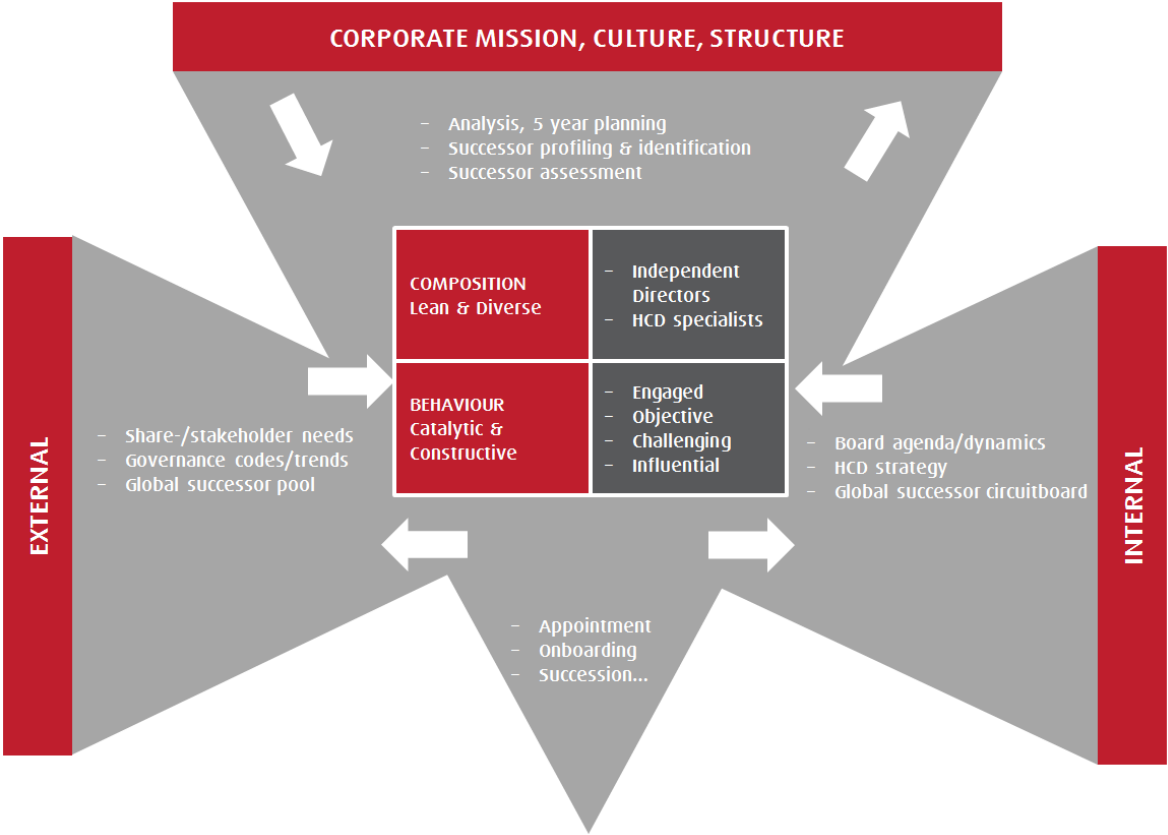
CORPORATE MISSION, CULTURE, STRUCTURE

- Analysis, 5 year planning
- Successor profiling & identification
- Successor assessment

EXTERNAL

- Share-/stakeholder needs
- Governance codes/trends
- Global successor pool

| COMPOSITION Lean & Diverse | - Independent Directors - HCD specialists |
|---|---|
| BEHAVIOUR Catalytic & Constructive | - Engaged - Objective - Challenging - Influential |

- Board agenda/dynamics
- HCD strategy
- Global successor circuitboard

INTERNAL

- Appointment
- Onboarding
- Succession...